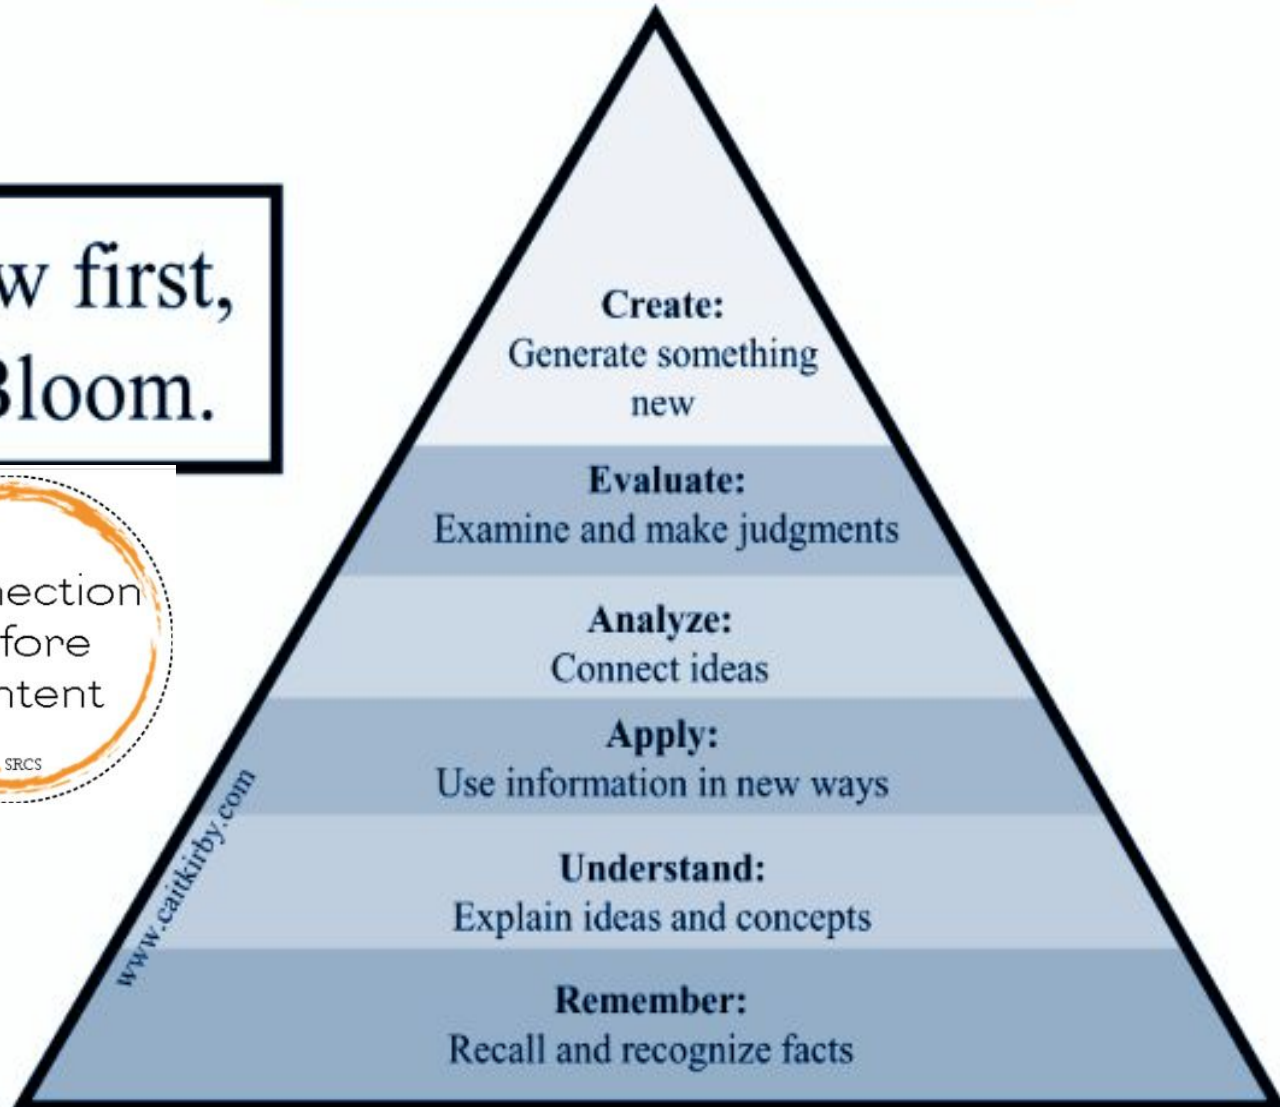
w first,
Bloom.

nection
fore
ntent
SRCS

Create:
Generate something new

Evaluate:
Examine and make judgments

Analyze:
Connect ideas

Apply:
Use information in new ways

Understand:
Explain ideas and concepts

Remember:
Recall and recognize facts

www.caitkirby.com